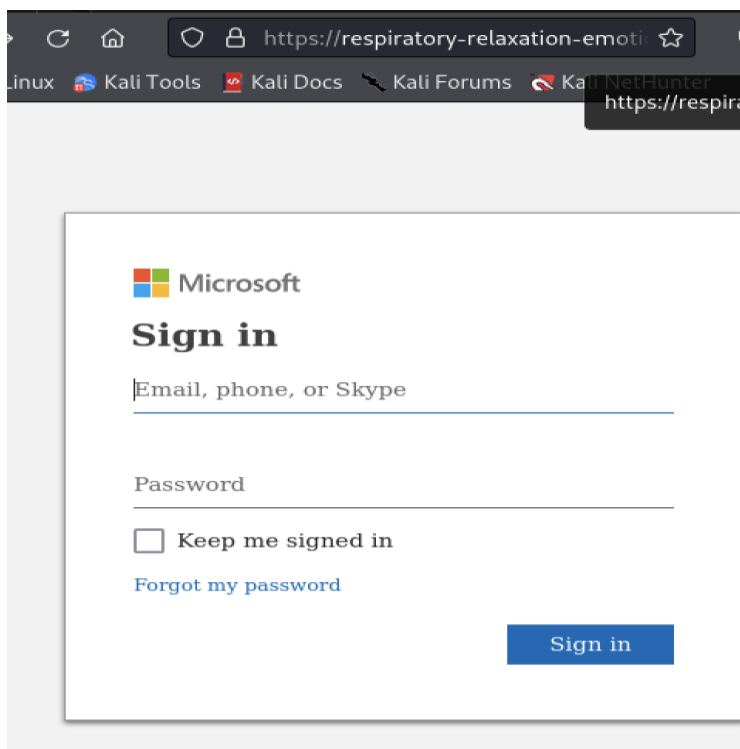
https://respiratory-relaxation-emoti

Linux Kali Tools Kali Docs Kali Forums Kali NetHunter

https://respira

Microsoft

Sign in

Email, phone, or Skype

Password

Keep me signed in

Forgot my password

Sign in